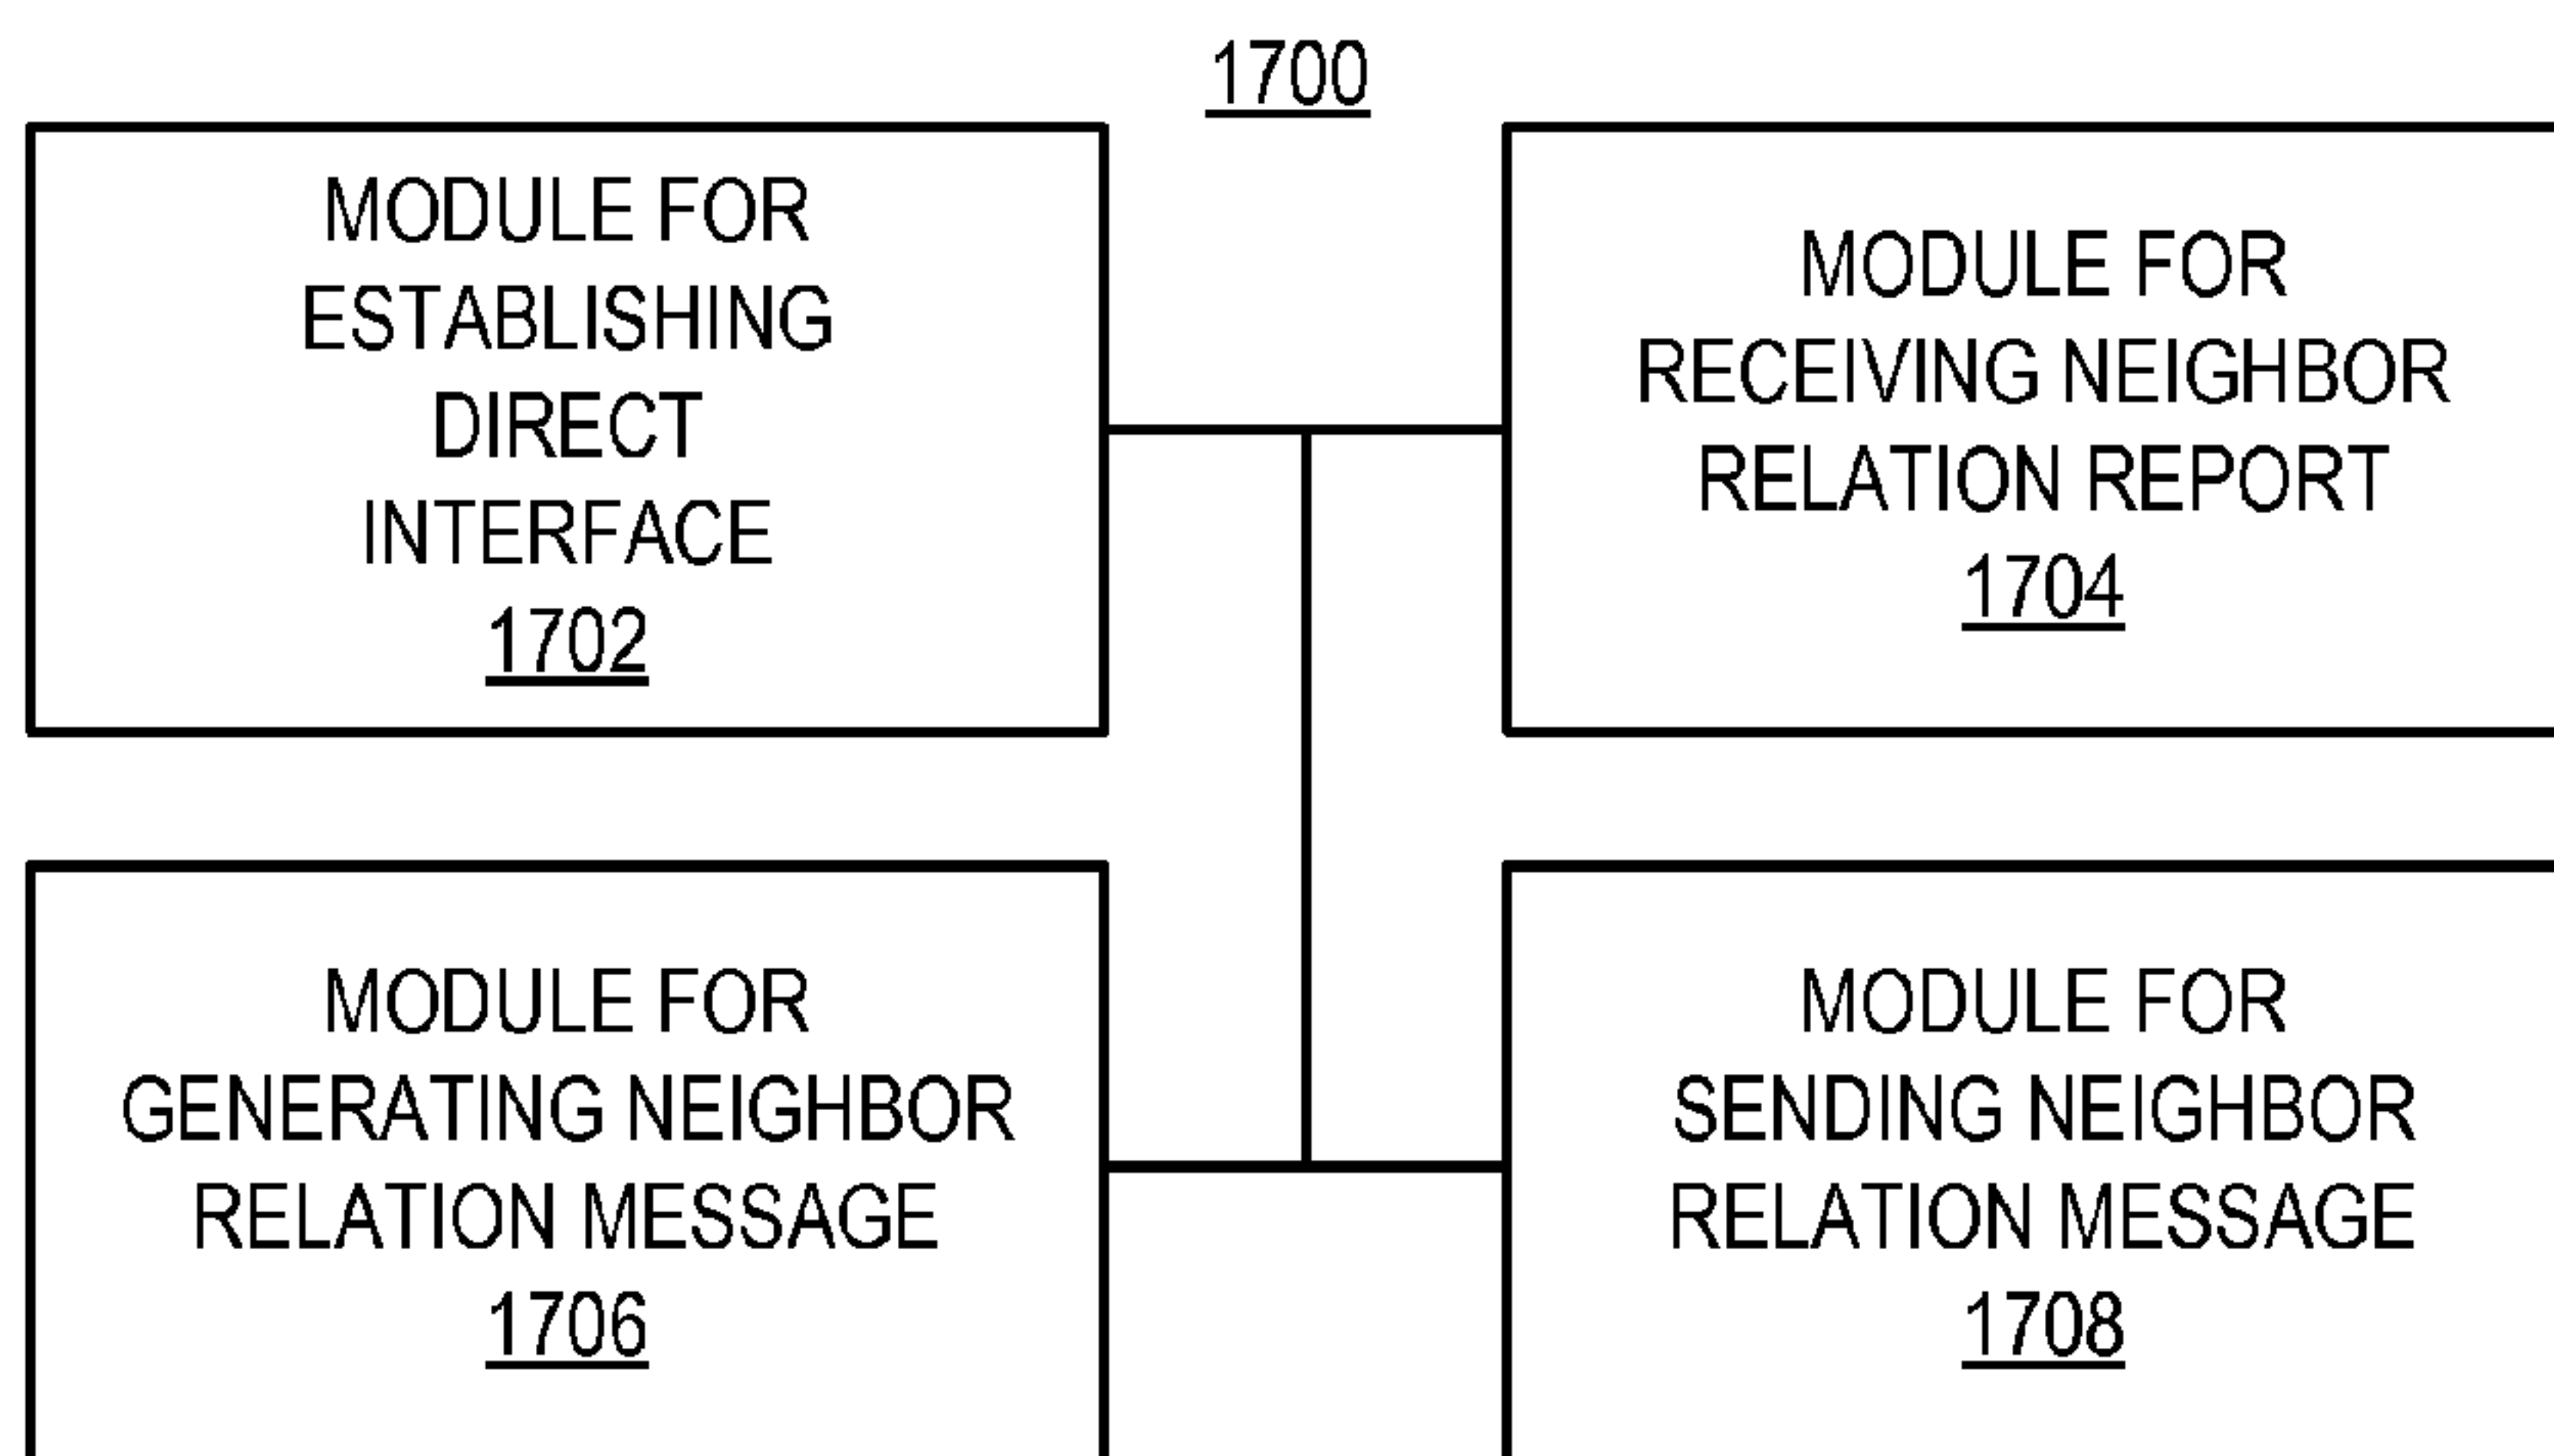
1700

MODULE FOR ESTABLISHING DIRECT INTERFACE
1702

MODULE FOR RECEIVING NEIGHBOR RELATION REPORT
1704

MODULE FOR GENERATING NEIGHBOR RELATION MESSAGE
1706

MODULE FOR SENDING NEIGHBOR RELATION MESSAGE
1708